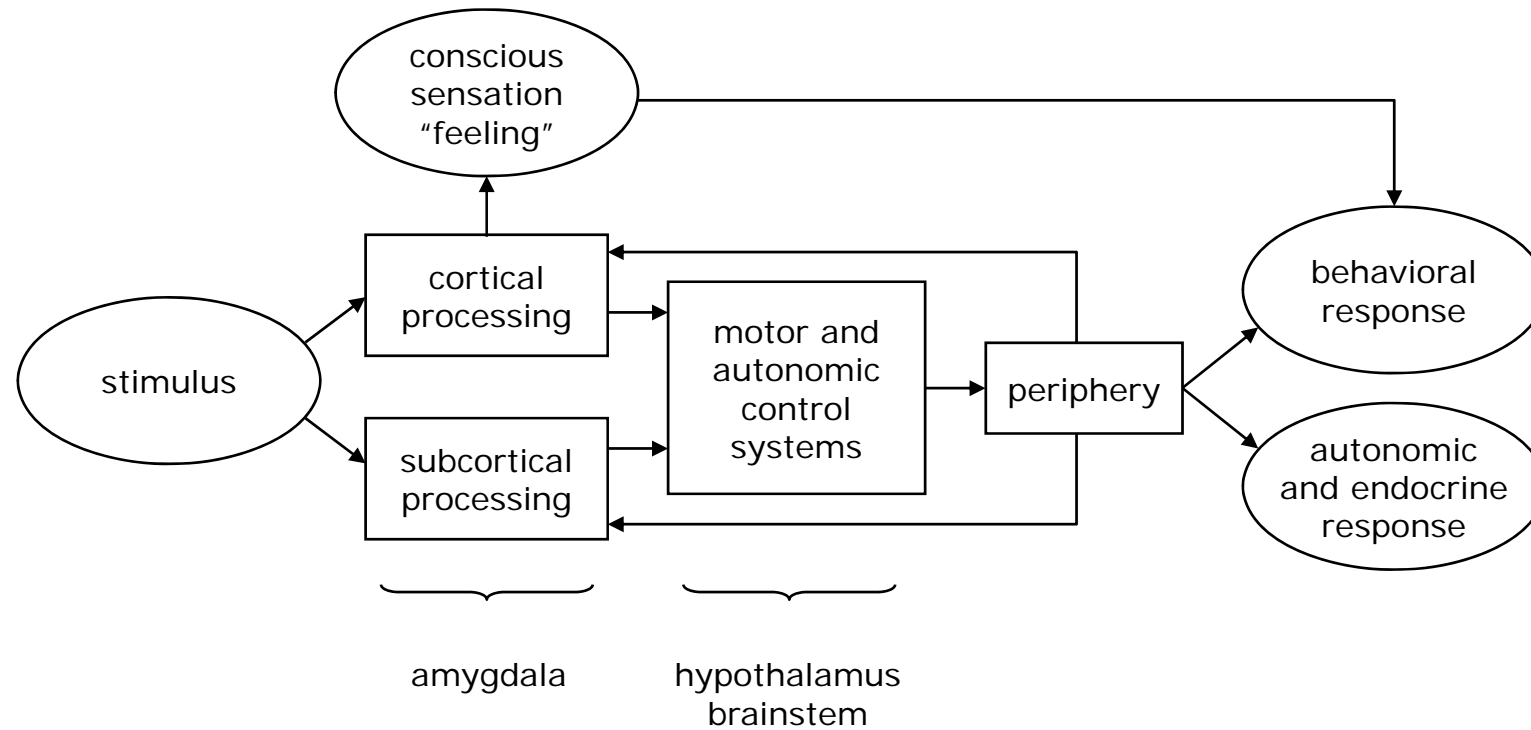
conscious sensation "feeling"

stimulus

cortical processing

subcortical processing

motor and autonomic control systems

periphery

behavioral response

autonomic and endocrine response

amygdala

hypothalamus brainstem